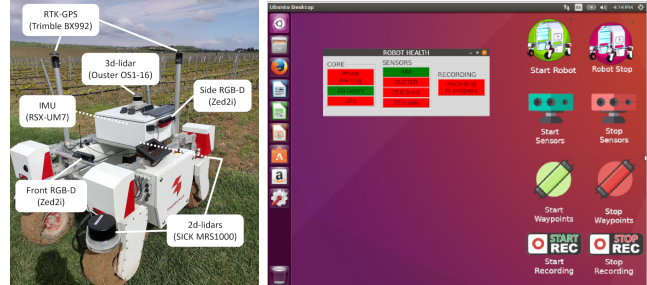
RTK-GPS
(Trimble BX992)

3d-lidar
(Ouster OS1-16)

IMU
(RSX-UM7)

Side RGB-D
(Zed2i)

Front RGB-D
(Zed2i)

2d-lidars
(SICK MRS1000)

Ubuntu Desktop

ROBOT HEALTH

CORE

SENSORS

RECORDING

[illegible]

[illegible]

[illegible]

IMU

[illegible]

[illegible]

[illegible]

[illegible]

Start Robot

Robot Stop

Start Sensors

Stop Sensors

Start Waypoints

Stop Waypoints

START REC

Start Recording

STOP REC

Stop Recording